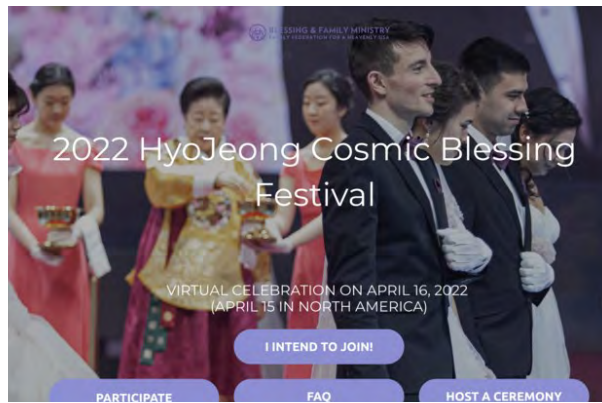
BLESSING & FAMILY MINISTRY
FAMILY FEDERATION FOR A HEAVENLY USA

2022 HyoJeong Cosmic Blessing Festival

VIRTUAL CELEBRATION ON APRIL 16, 2022
(APRIL 15 IN NORTH AMERICA)

I INTEND TO JOIN!

PARTICIPATE

FAQ

HOST A CEREMONY